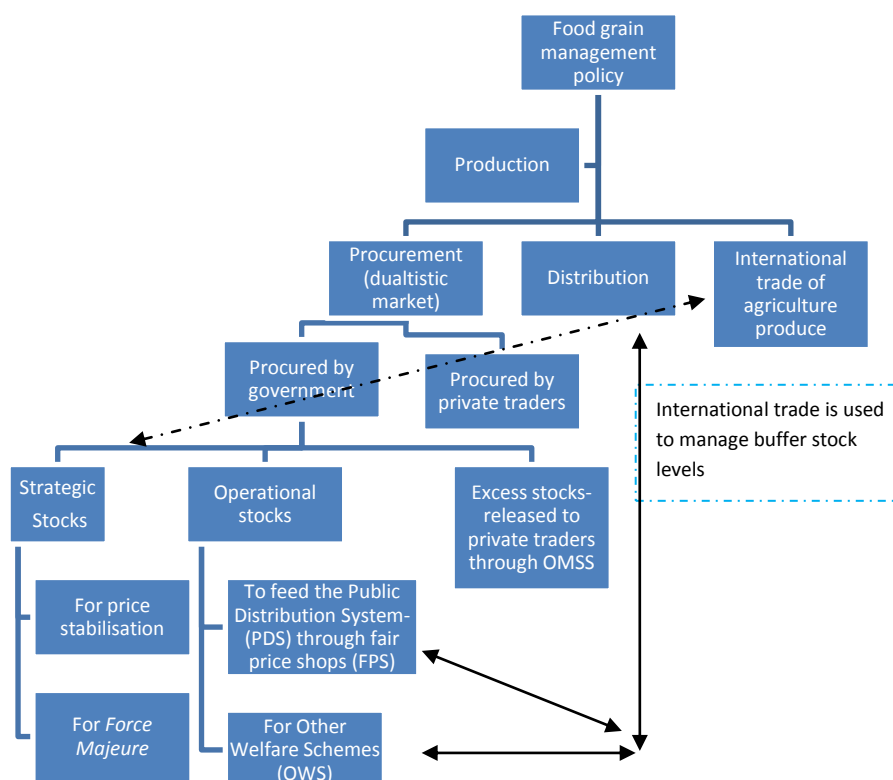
Food grain management policy

Production

Procurement (dualtistic market)

Distribution

International trade of agriculture produce

Procured by government

Procured by private traders

International trade is used to manage buffer stock levels

Strategic Stocks

Operational stocks

Excess stocks- released to private traders through OMSS

For price stabilisation

To feed the Public Distribution System- (PDS) through fair price shops (FPS)

For *Force Majeure*

For Other Welfare Schemes (OWS)